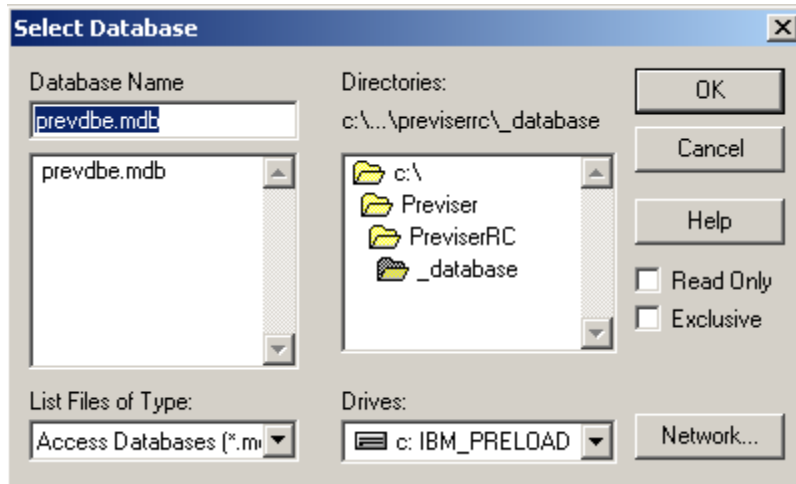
Select Database

Database Name
prevdbe.mdb
prevdbe.mdb

Directories:
c:\...\previserrc\_database
c:\
Previser
PreviserRC
_database

OK
Cancel
Help
Read Only
Exclusive

List Files of Type:
Access Databases (*.m

Drives:
c: IBM_PRELOAD

Network...